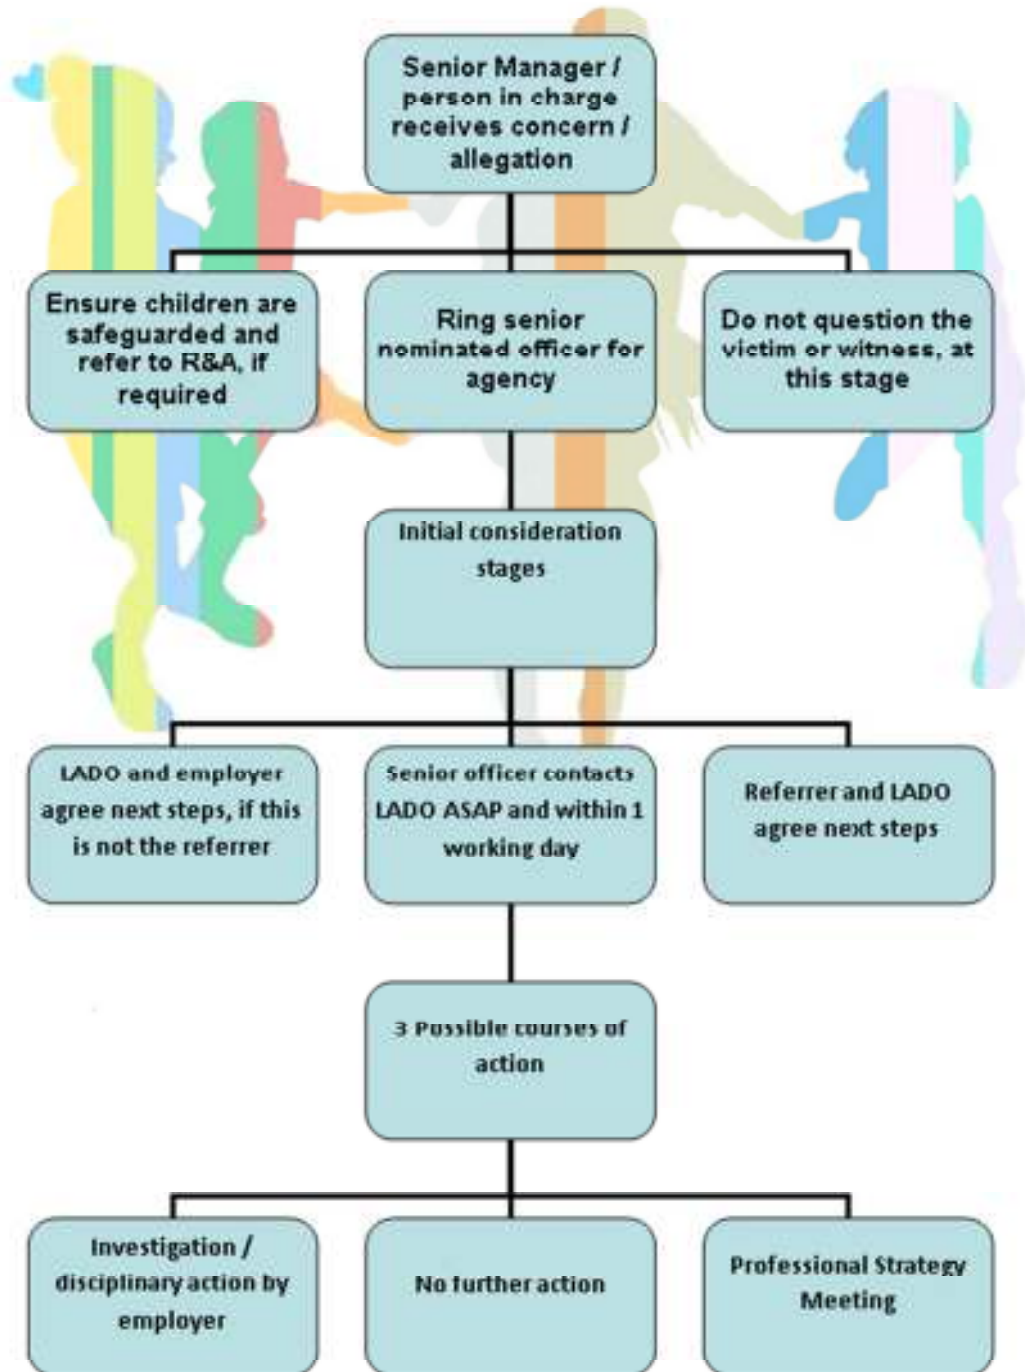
Senior Manager / person in charge receives concern / allegation

Ensure children are safeguarded and refer to R&A, if required

Ring senior nominated officer for agency

Do not question the victim or witness, at this stage

Initial consideration stages

LADO and employer agree next steps, if this is not the referrer

Senior officer contacts LADO ASAP and within 1 working day

Referrer and LADO agree next steps

3 Possible courses of action

Investigation / disciplinary action by employer

No further action

Professional Strategy Meeting